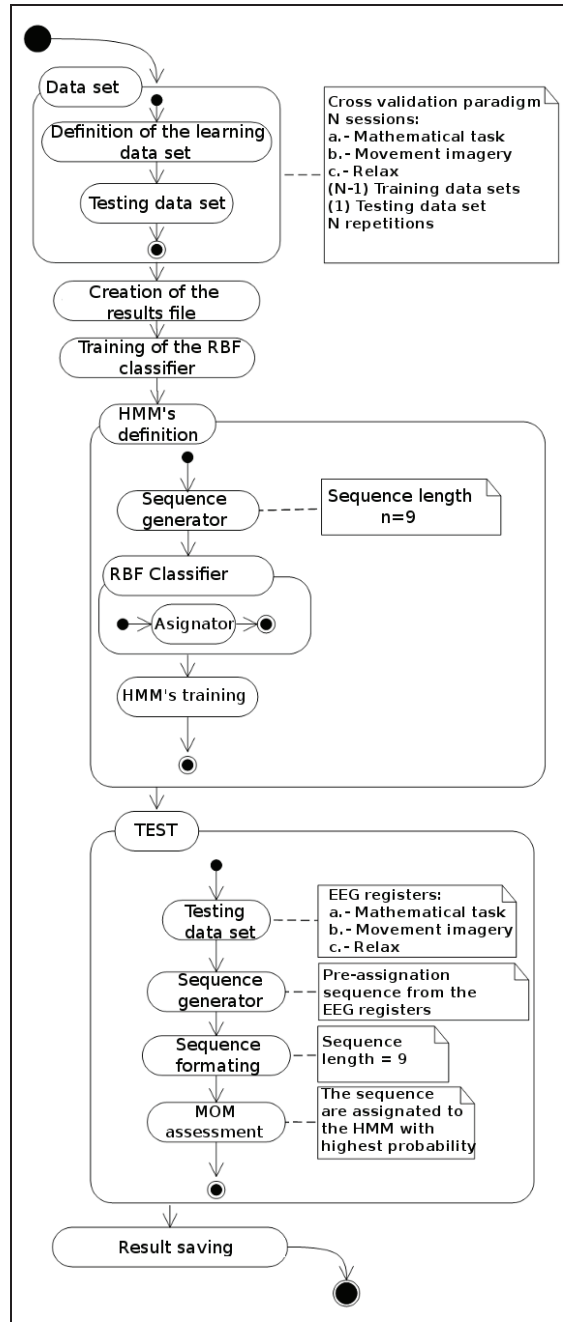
Data set

Definition of the learning data set

Testing data set

Cross validation paradigm
N sessions:
a.- Mathematical task
b.- Movement imagery
c.- Relax
(N-1) Training data sets
(1) Testing data set
N repetitions

Creation of the results file

Training of the RBF classifier

HMM's definition

Sequence generator

Sequence length
n=9

RBF Classifier

Asignator

HMM's training

TEST

Testing data set

EEG registers:
a.- Mathematical task
b.- Movement imagery
c.- Relax

Sequence generator

Pre-assignation sequence from the EEG registers

Sequence formating

Sequence length = 9

MOM assessment

The sequence are assignated to the HMM with highest probability

Result saving